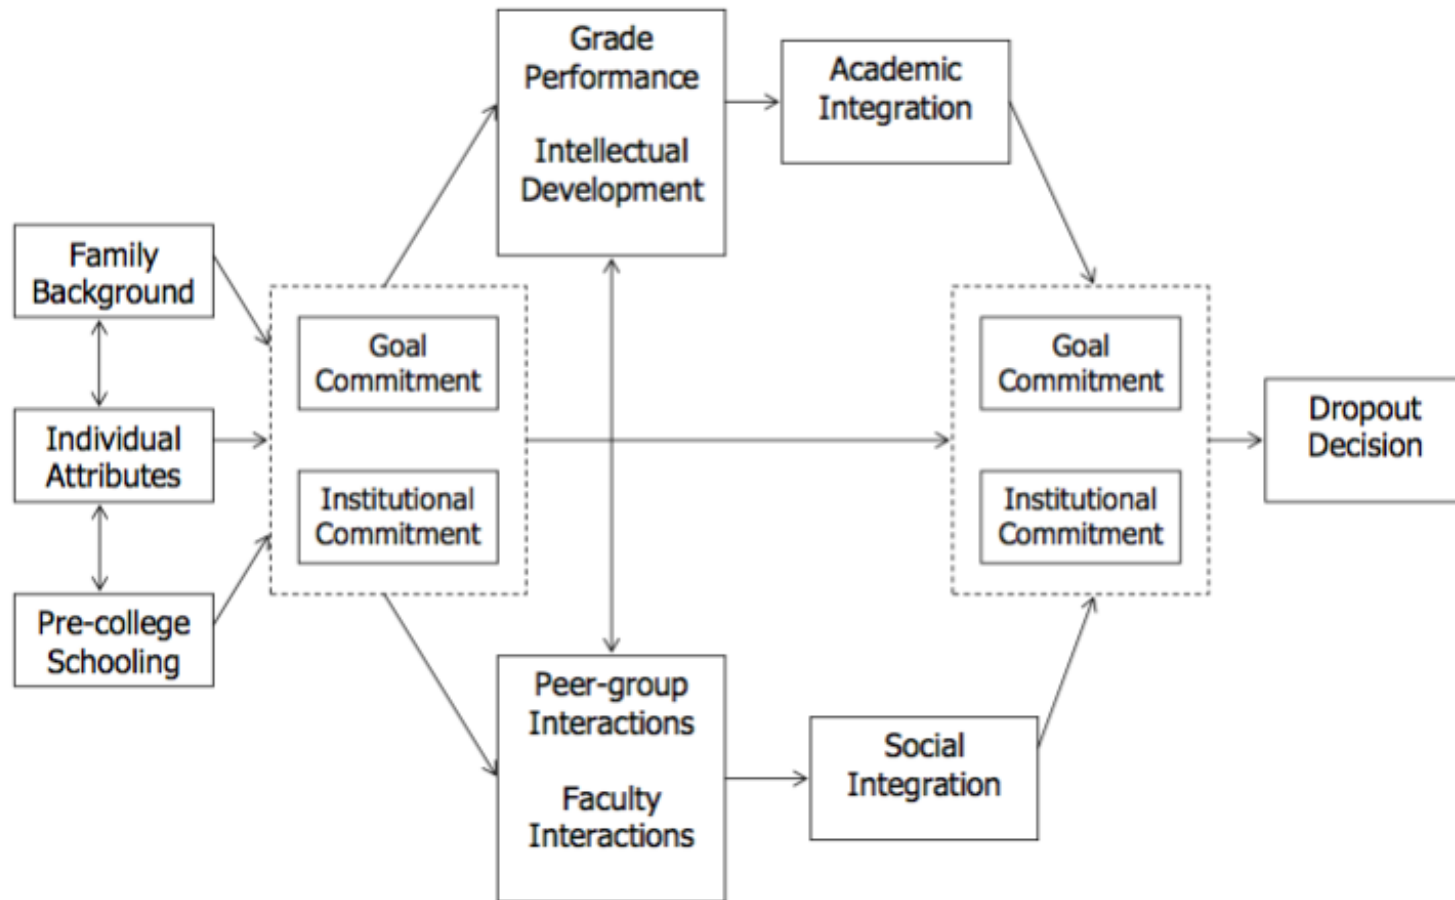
Family Background

Individual Attributes

Pre-college Schooling

Goal Commitment

Institutional Commitment

Grade Performance

Intellectual Development

Academic Integration

Peer-group Interactions

Faculty Interactions

Social Integration

Goal Commitment

Institutional Commitment

Dropout Decision